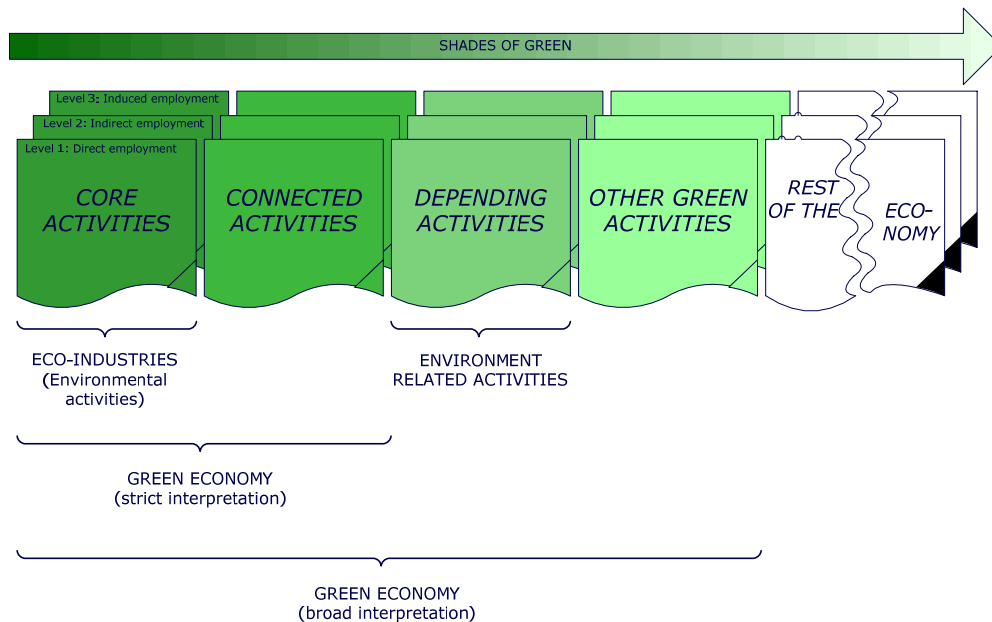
SHADES OF GREEN

Level 3: Induced employment
Level 2: Indirect employment
Level 1: Direct employment

CORE ACTIVITIES

CONNECTED ACTIVITIES

DEPENDING ACTIVITIES

OTHER GREEN ACTIVITIES

REST OF THE ECO- NOMY

ECO-INDUSTRIES (Environmental activities)

ENVIRONMENT RELATED ACTIVITIES

GREEN ECONOMY (strict interpretation)

GREEN ECONOMY (broad interpretation)